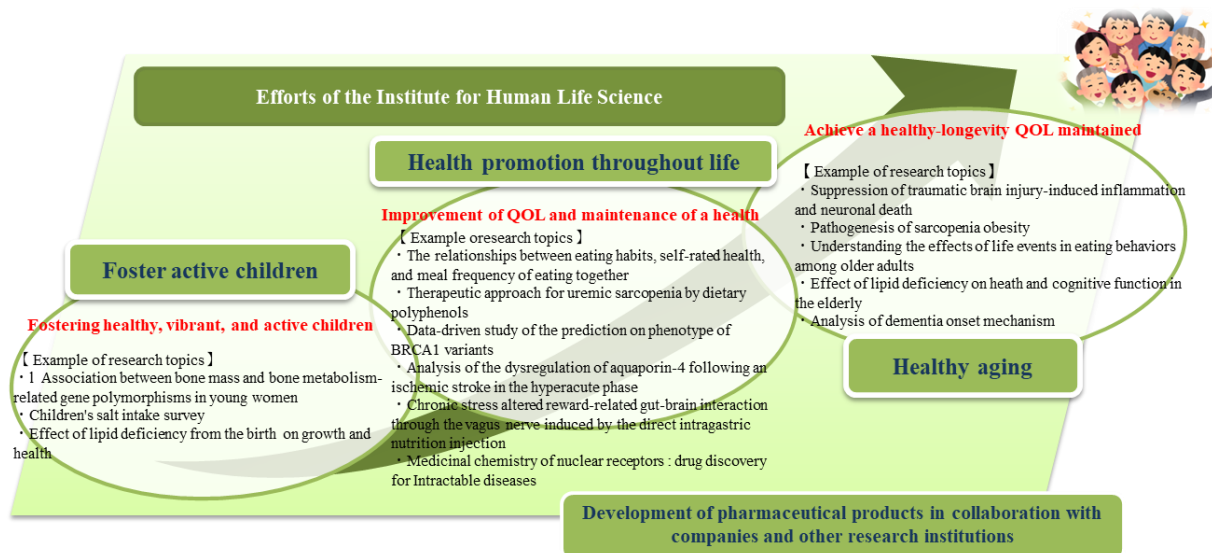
Efforts of the Institute for Human Life Science

Health promotion throughout life

Achieve a healthy-longevity QOL maintained

【 Example of research topics 】
・Suppression of traumatic brain injury-induced inflammation and neuronal death
・Pathogenesis of sarcopenia obesity
・Understanding the effects of life events in eating behaviors among older adults
・Effect of lipid deficiency on heath and cognitive function in the elderly
・Analysis of dementia onset mechanism

Healthy aging

Improvement of QOL and maintenance of a health

【 Example oresearch topics 】
・The relationships between eating habits, self-rated health, and meal frequency of eating together
・Therapeutic approach for uremic sarcopenia by dietary polyphenols
・Data-driven study of the prediction on phenotype of BRCA1 variants
・Analysis of the dysregulation of aquaporin-4 following an ischemic stroke in the hyperacute phase
・Chronic stress altered reward-related gut-brain interaction through the vagus nerve induced by the direct intragastric nutrition injection
・Medicinal chemistry of nuclear receptors : drug discovery for Intractable diseases

Foster active children

Fostering healthy, vibrant, and active children

【 Example of research topics 】
・1 Association between bone mass and bone metabolism-related gene polymorphisms in young women
・Children's salt intake survey
・Effect of lipid deficiency from the birth on growth and health

Development of pharmaceutical products in collaboration with companies and other research institutions